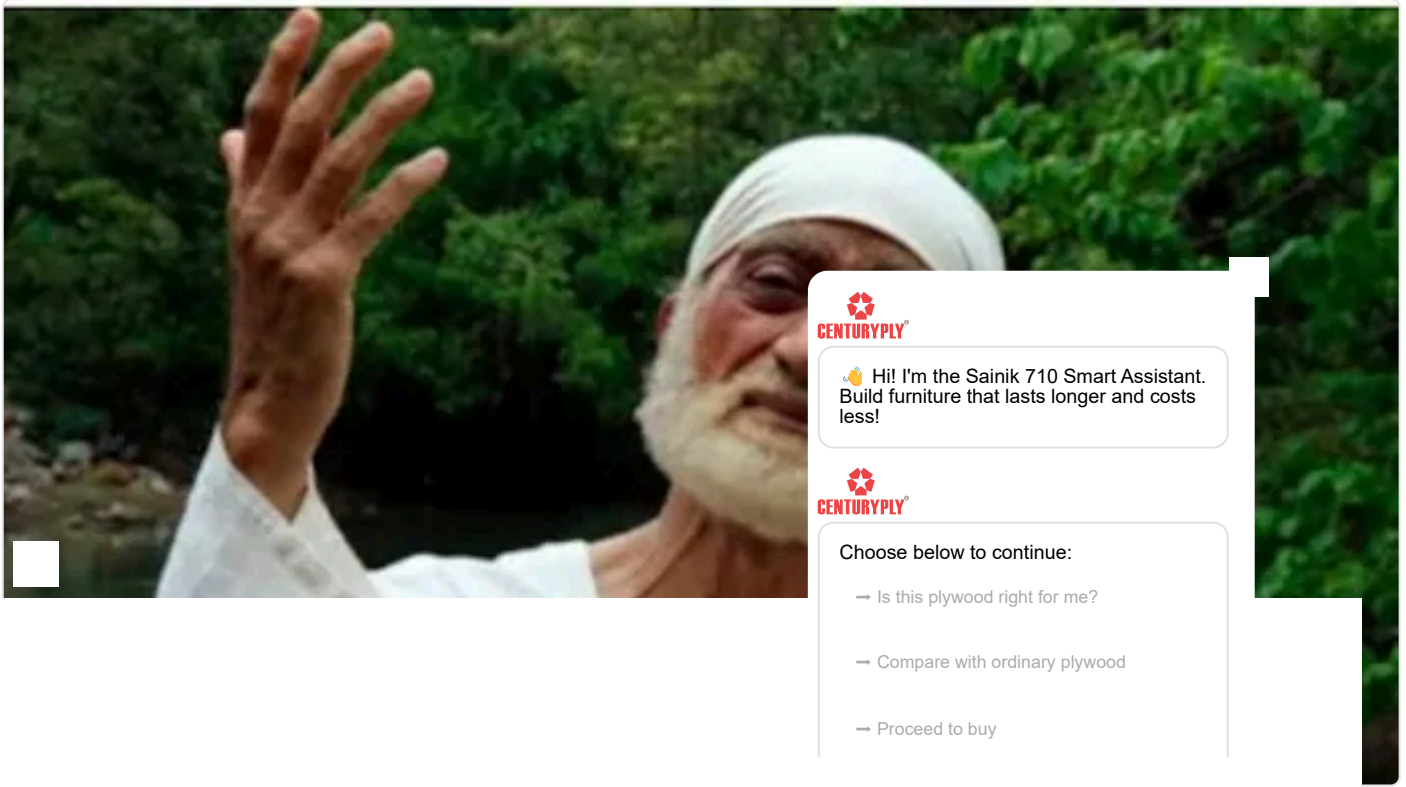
CENTURYPLY®

👋 Hi! I'm the Sainik 710 Smart Assistant. Build furniture that lasts longer and costs less!

CENTURYPLY®

Choose below to continue:

➞ Is this plywood right for me?

➞ Compare with ordinary plywood

➞ Proceed to buy